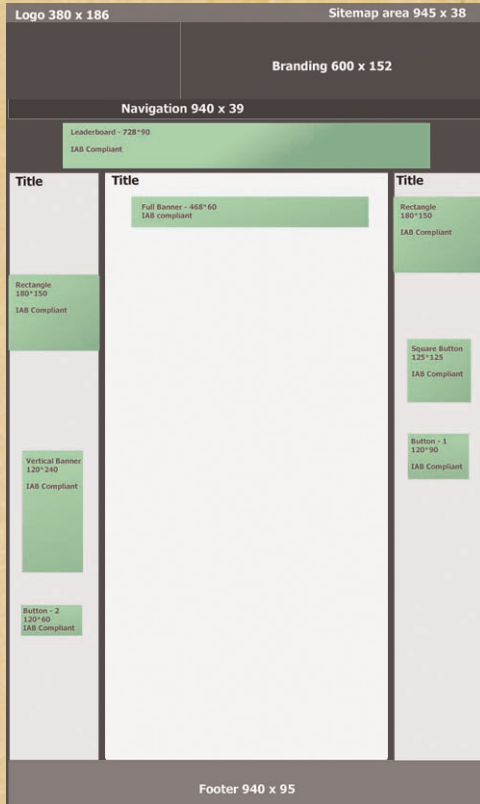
Logo 380 x 186

Sitemap area 945 x 38

Branding 600 x 152

Navigation 940 x 39

Leaderboard - 728*90

IAB Compliant

Title

Rectangle 180*150

IAB Compliant

Vertical Banner 120*240

IAB Compliant

Button - 2 120*60 IAB Compliant

Title

Full Banner - 468*60 IAB compliant

Title

Rectangle 180*150

IAB Compliant

Square Button 125*125

IAB Compliant

Button - 1 120*90

IAB Compliant

Footer 940 x 95